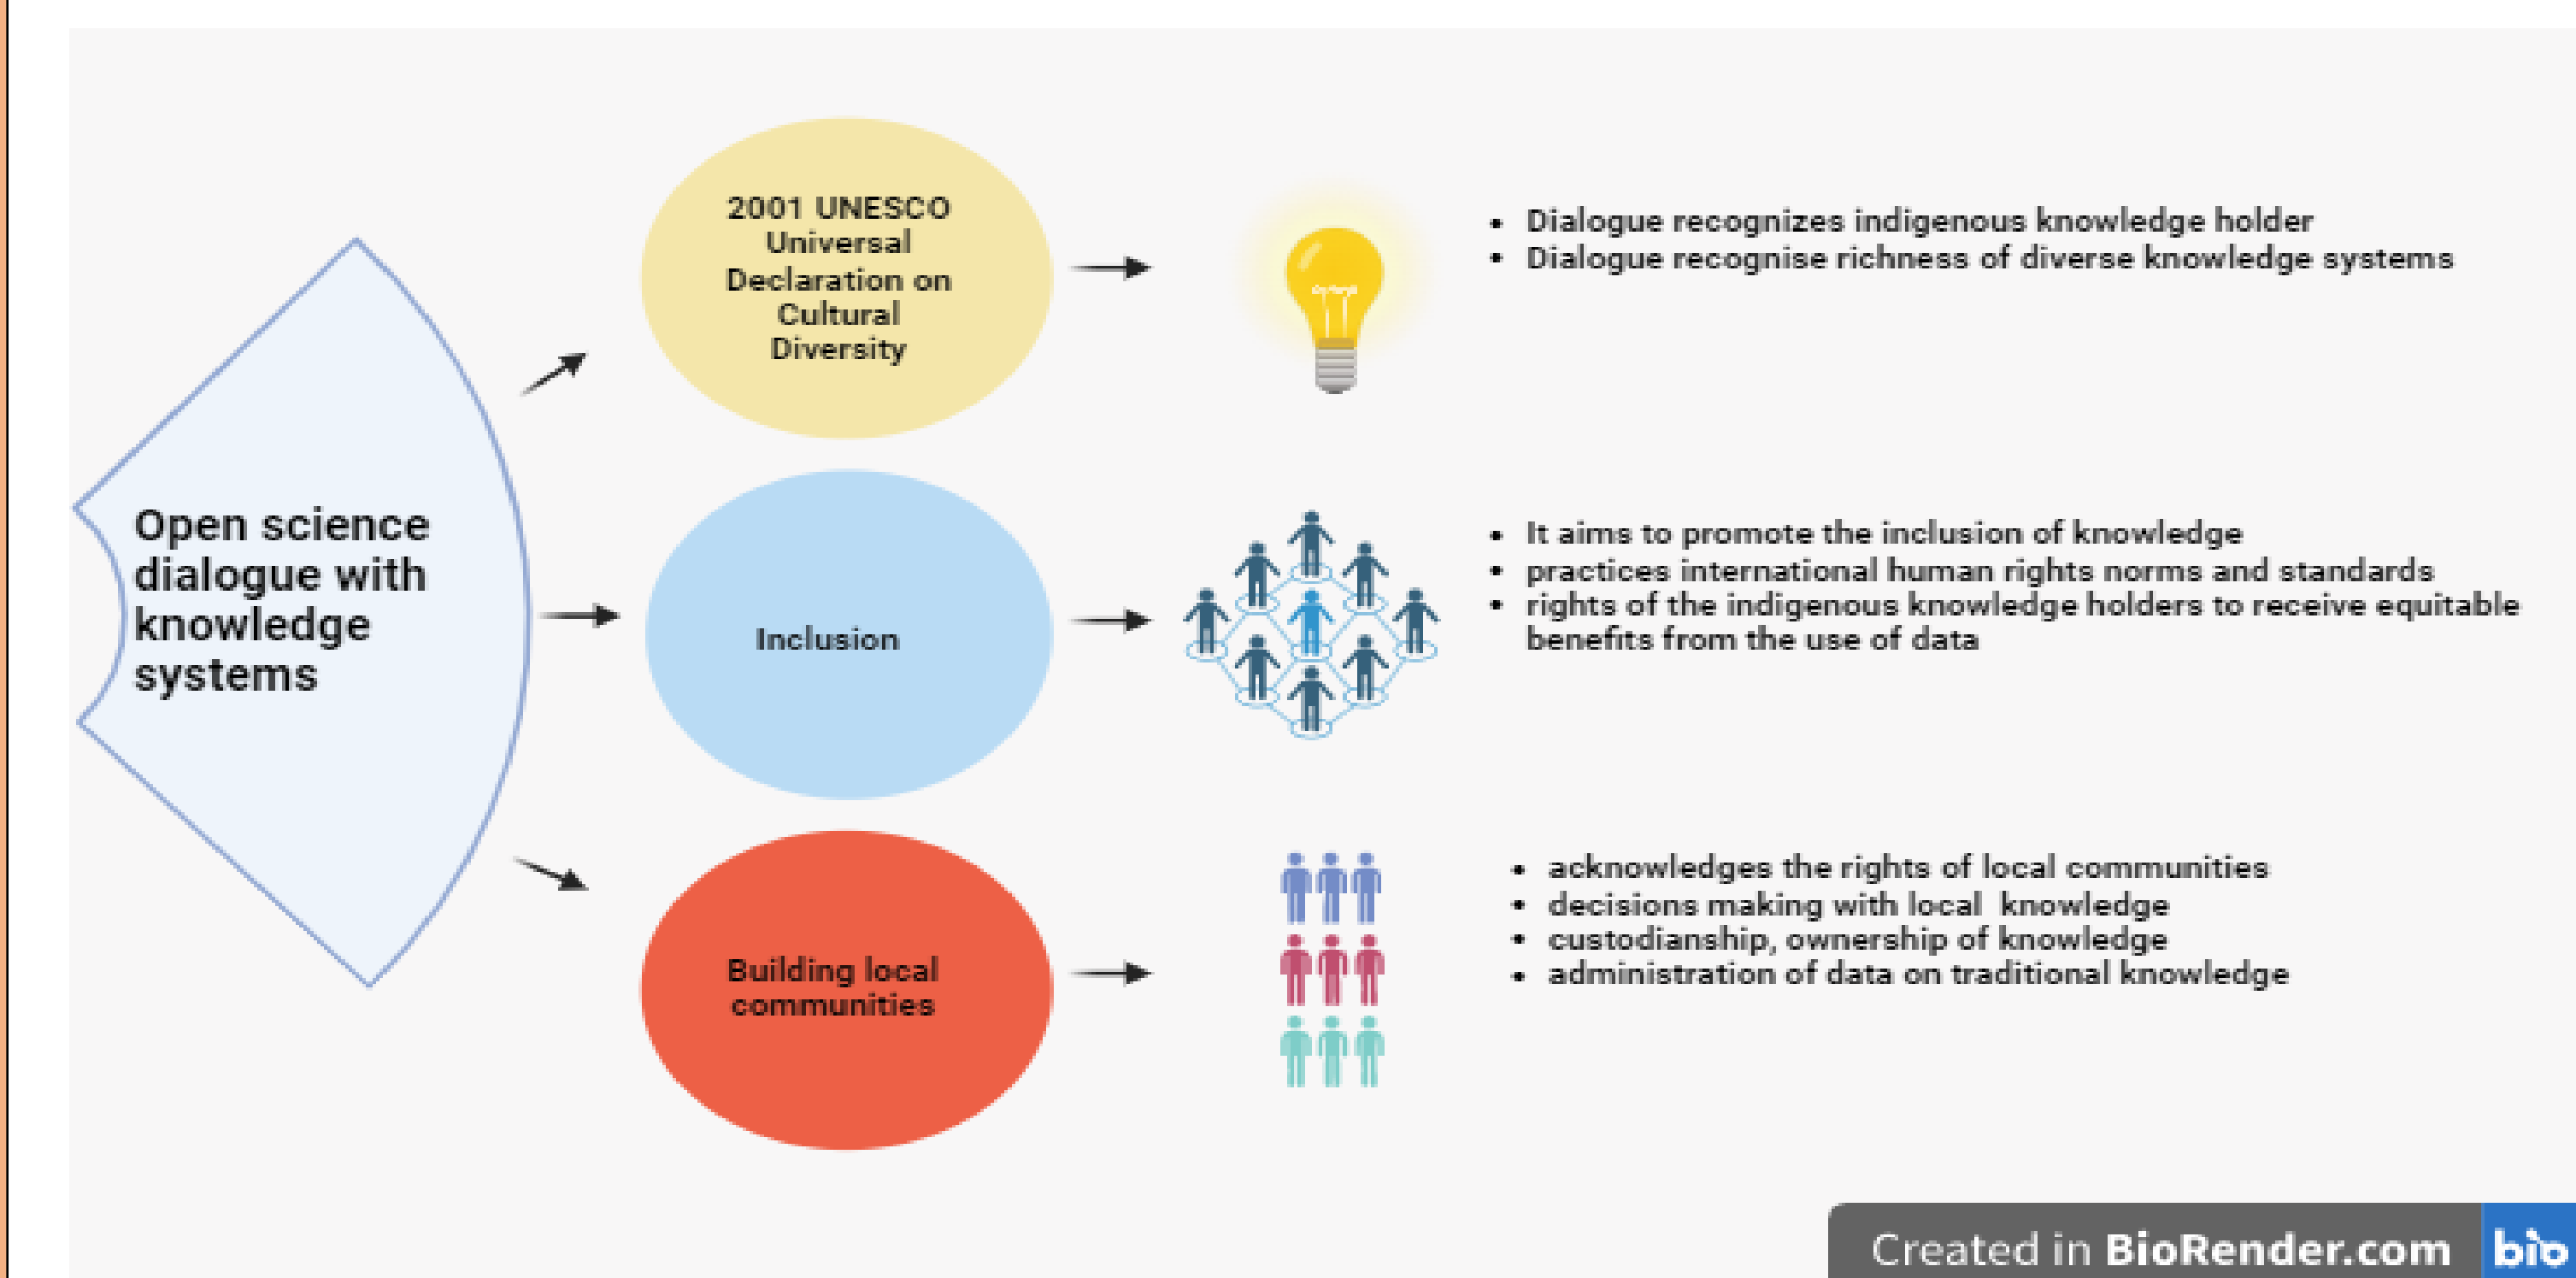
Open science dialogue with knowledge systems

2001 UNESCO Universal Declaration on Cultural Diversity

- Dialogue recognizes indigenous knowledge holder
- Dialogue recognise richness of diverse knowledge systems

Inclusion

- It aims to promote the inclusion of knowledge
- practices international human rights norms and standards
- rights of the indigenous knowledge holders to receive equitable benefits from the use of data

Building local communities

- acknowledges the rights of local communities
- decisions making with local knowledge
- custodianship, ownership of knowledge
- administration of data on traditional knowledge

Created in BioRender.com bio